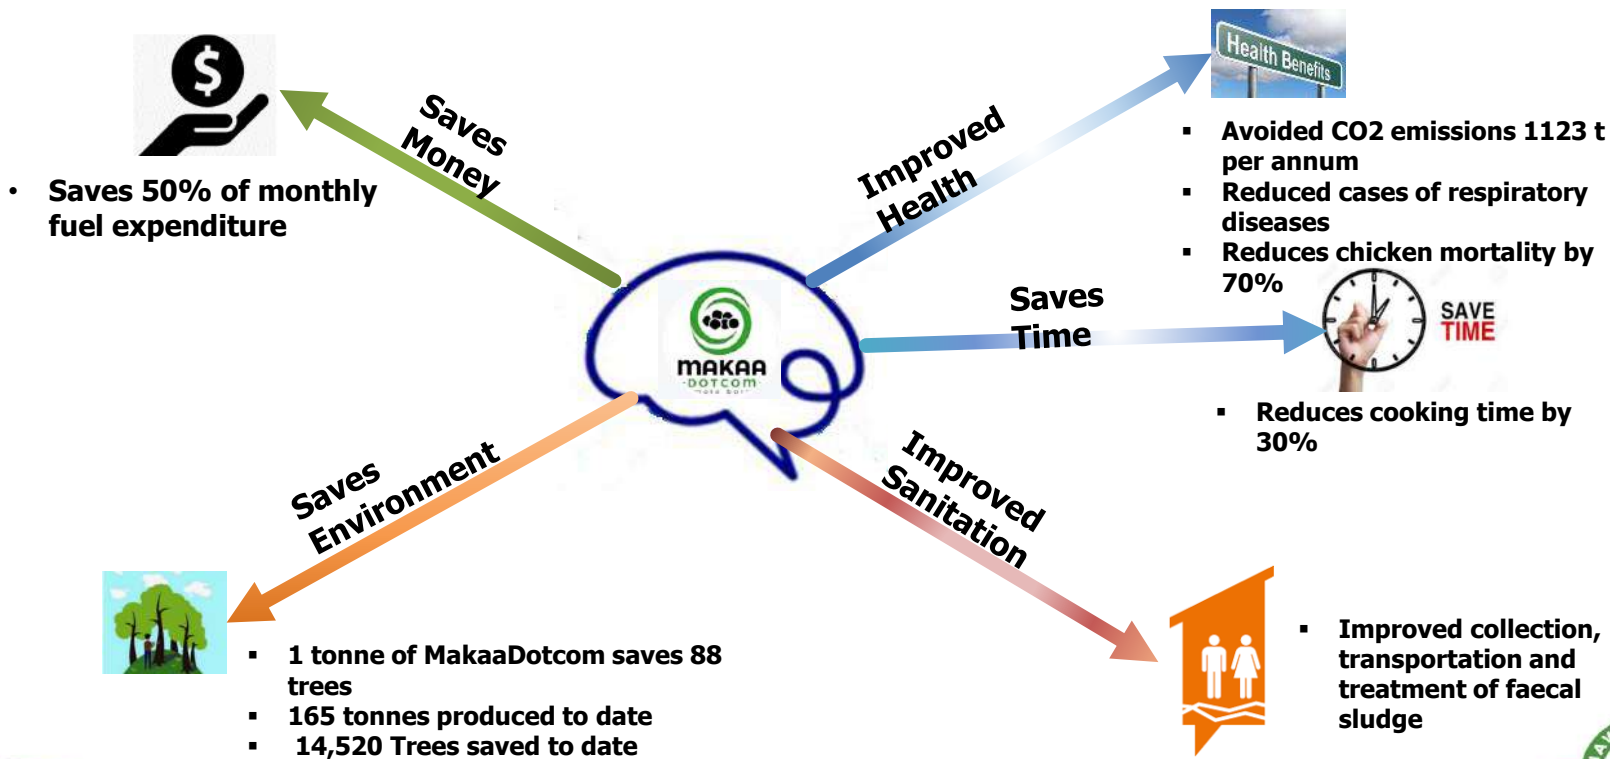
Saves Money

- Saves 50% of monthly fuel expenditure

Improved Health

Health Benefits

- Avoided CO2 emissions 1123 t per annum
- Reduced cases of respiratory diseases
- Reduces chicken mortality by 70%

MAKAA DOTCOM

Saves Time

SAVE TIME

- Reduces cooking time by 30%

Saves Environment

- 1 tonne of MakaaDotcom saves 88 trees
- 165 tonnes produced to date
- 14,520 Trees saved to date

Improved Sanitation

- Improved collection, transportation and treatment of faecal sludge